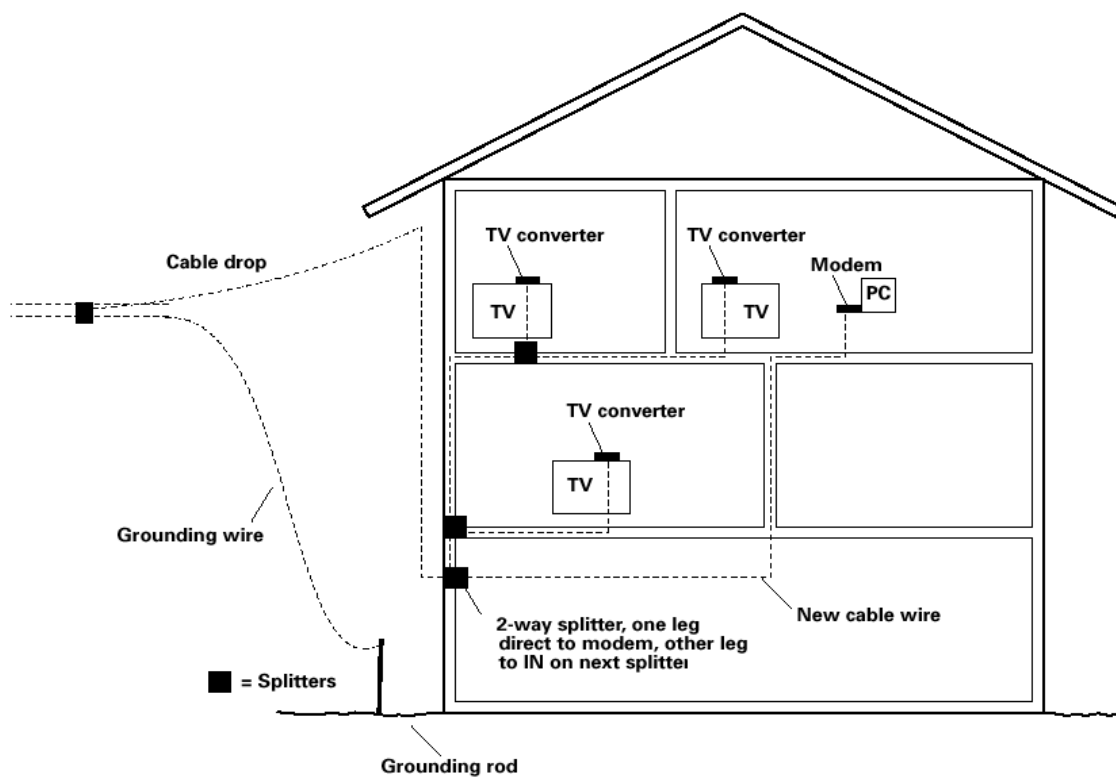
Cable drop

TV converter

TV

TV converter

TV

Modem

PC

TV converter

TV

Grounding wire

2-way splitter, one leg direct to modem, other leg to IN on next splitter

New cable wire

= Splitters

Grounding rod